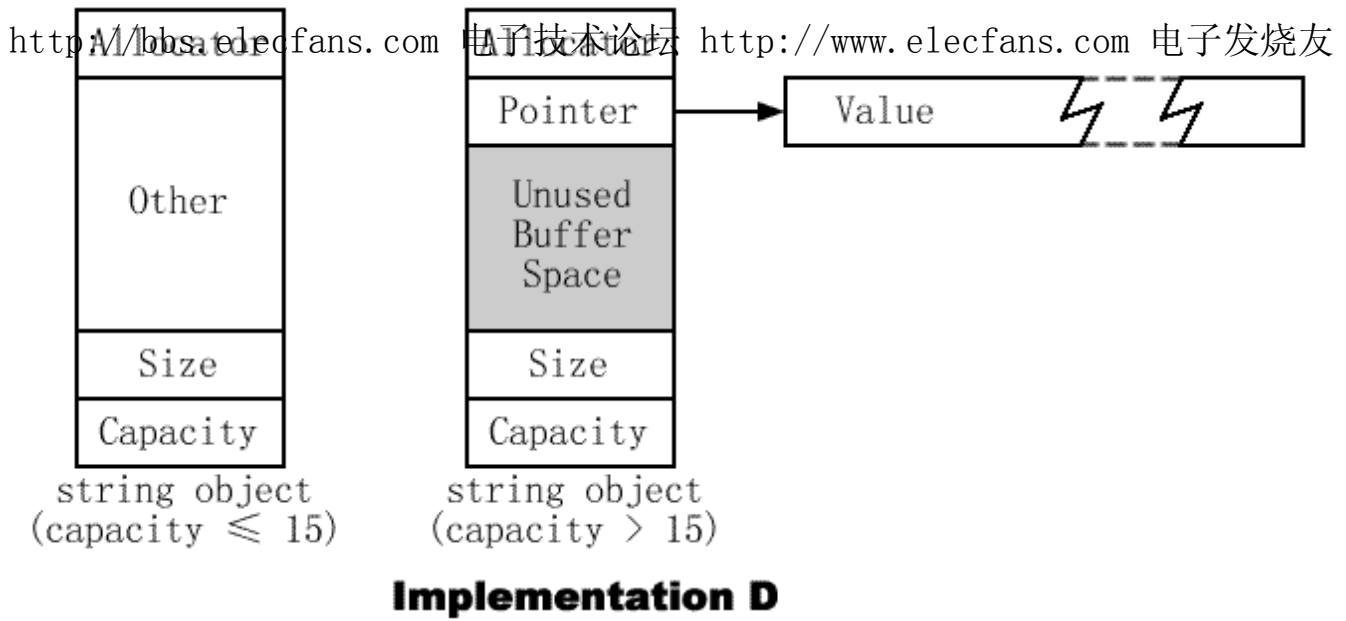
http://bbs.elecfans.com 电子技术论坛 http://www.elecfans.com 电子发烧友

Allocator

Other

Size

Capacity

string object (capacity $\leqslant$ 15)

Allocator

Pointer

Value

Unused Buffer Space

Size

Capacity

string object (capacity > 15)

Implementation D